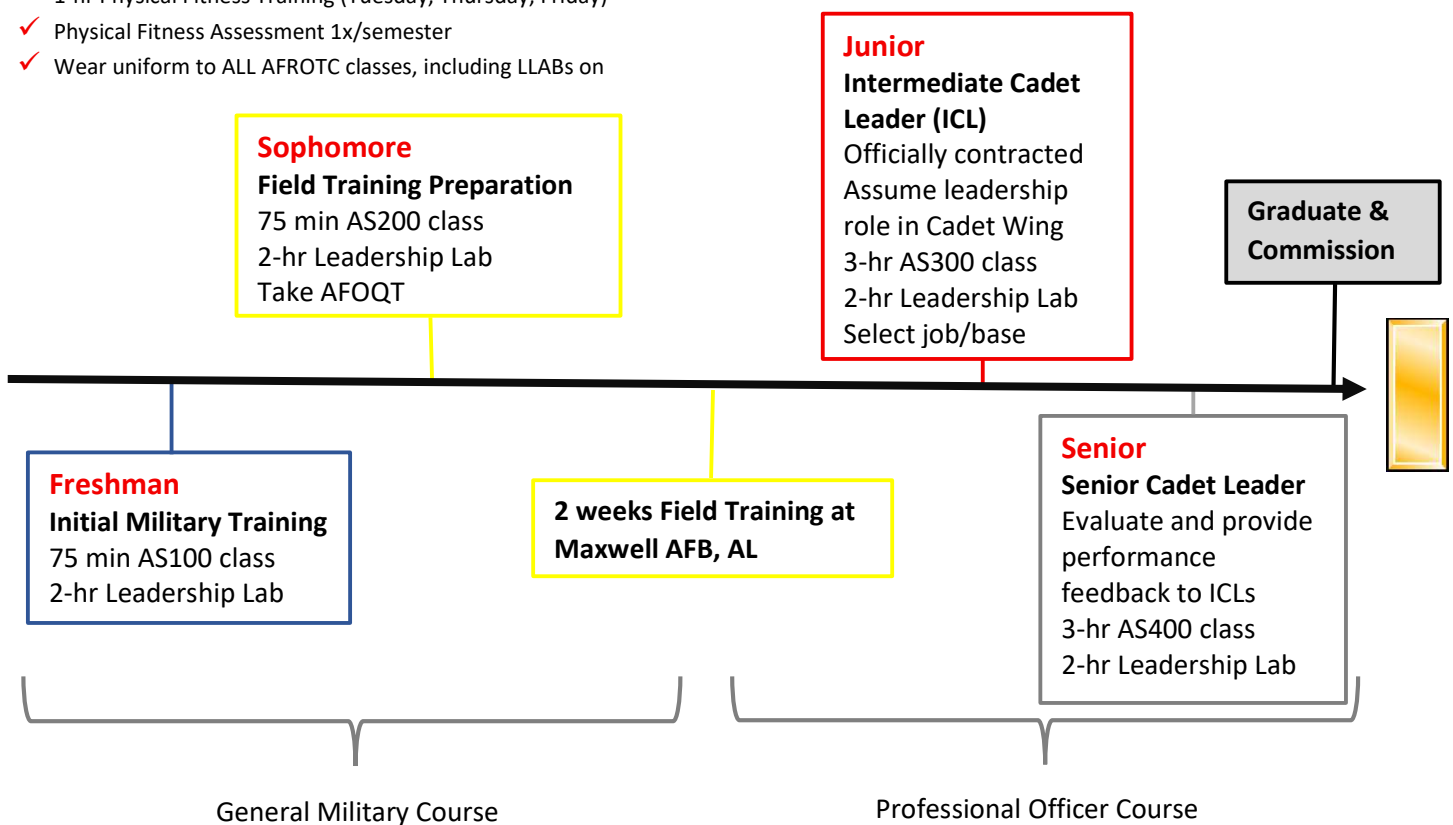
✓ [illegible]
✓ Physical Fitness Assessment 1x/semester
✓ Wear uniform to ALL AFROTC classes, including LLABs on

Junior
Intermediate Cadet Leader (ICL)
Officially contracted
Assume leadership role in Cadet Wing
3-hr AS300 class
2-hr Leadership Lab
Select job/base

Sophomore
Field Training Preparation
75 min AS200 class
2-hr Leadership Lab
Take AFOQT

Graduate & Commission

Freshman
Initial Military Training
75 min AS100 class
2-hr Leadership Lab

2 weeks Field Training at Maxwell AFB, AL

Senior
Senior Cadet Leader
Evaluate and provide performance feedback to ICLs
3-hr AS400 class
2-hr Leadership Lab

General Military Course

Professional Officer Course